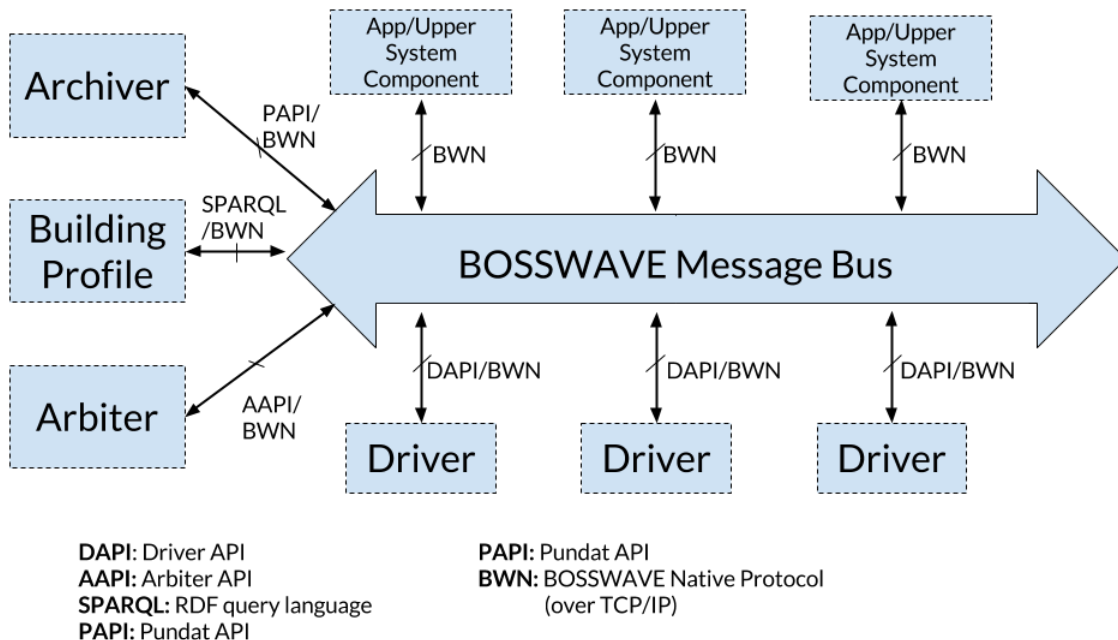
Archiver

PAPI/
BWN

App/Upper
System
Component

App/Upper
System
Component

App/Upper
System
Component

BWN

BWN

BWN

Building
Profile

SPARQL
/BWN

BOSSWAVE Message Bus

Arbiter

AAPI/
BWN

DAPI/BWN

DAPI/BWN

DAPI/BWN

Driver

Driver

Driver

**DAPI**: Driver API
**AAPI:** Arbiter API
**SPARQL:** RDF query language
**PAPI:** Pundat API

**PAPI:** Pundat API
**BWN:** BOSSWAVE Native Protocol (over TCP/IP)